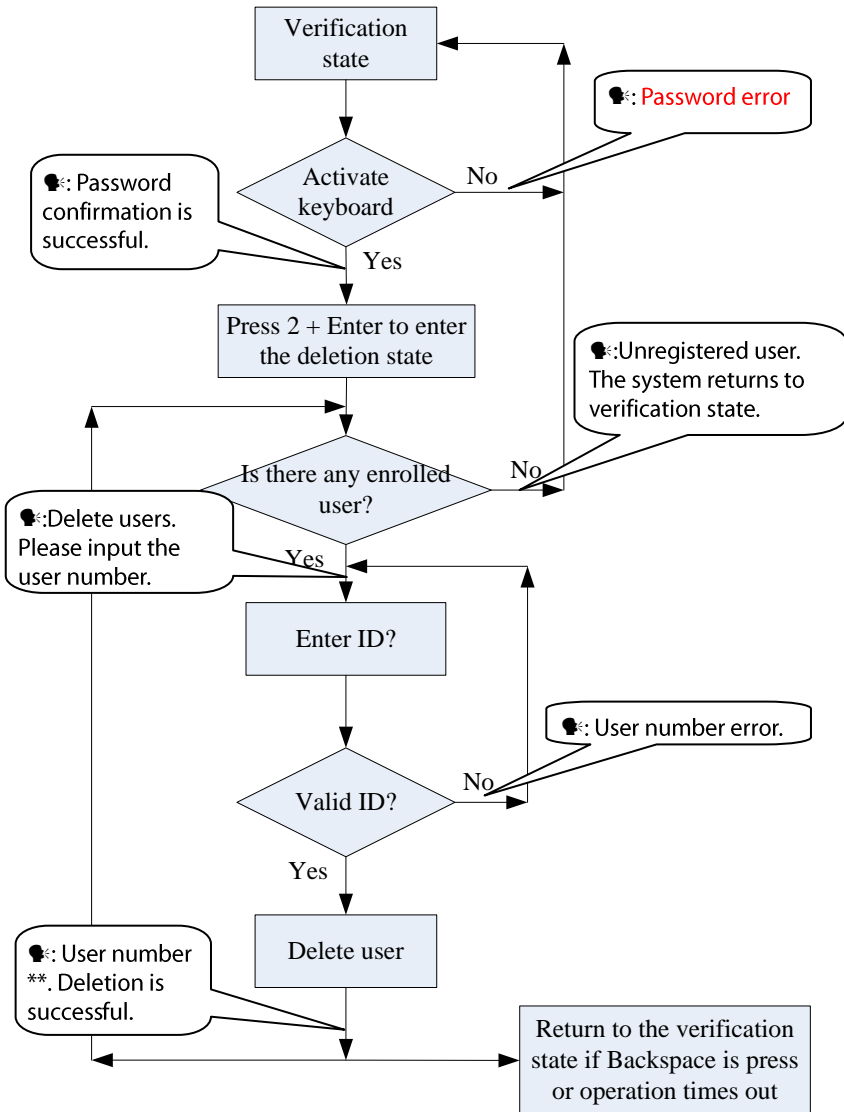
Verification state

: Password error

: Password confirmation is successful.

Activate keyboard

No

Yes

Press 2 + Enter to enter the deletion state

:Unregistered user. The system returns to verification state.

Is there any enrolled user?

No

:Delete users. Please input the user number.

Yes

Enter ID?

: User number error.

No

Valid ID?

Yes

Delete user

: User number **. Deletion is successful.

Return to the verification state if Backspace is press or operation times out